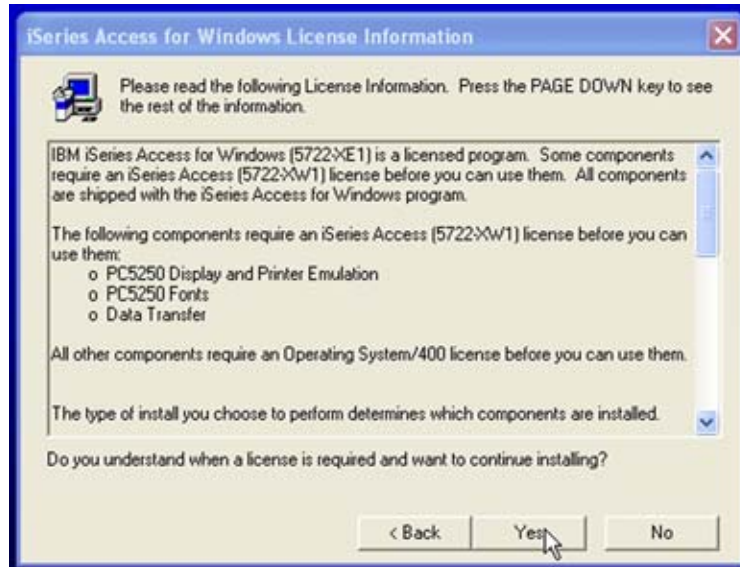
iSeries Access for Windows License Information

Please read the following License Information. Press the PAGE DOWN key to see the rest of the information.

IBM iSeries Access for Windows (5722-XE1) is a licensed program. Some components require an iSeries Access (5722-XW1) license before you can use them. All components are shipped with the iSeries Access for Windows program.

The following components require an iSeries Access (5722-XW1) license before you can use them:
o PC5250 Display and Printer Emulation
o PC5250 Fonts
o Data Transfer

All other components require an Operating System/400 license before you can use them.

The type of install you choose to perform determines which components are installed.

Do you understand when a license is required and want to continue installing?

< Back
Yes
No